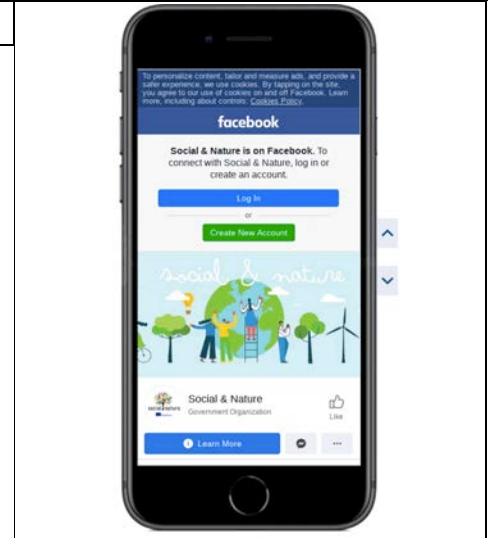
To personalize content, tailor and measure ads, and provide a safer experience, we use cookies. By tapping on the site, you agree to our use of cookies on and off Facebook. Learn more, including about controls: Cookies Policy.

facebook

Social & Nature is on Facebook. To connect with Social & Nature, log in or create an account.

Log In

or

Create New Account

social & nature

Social & Nature
Government Organization

Like

Learn More

···